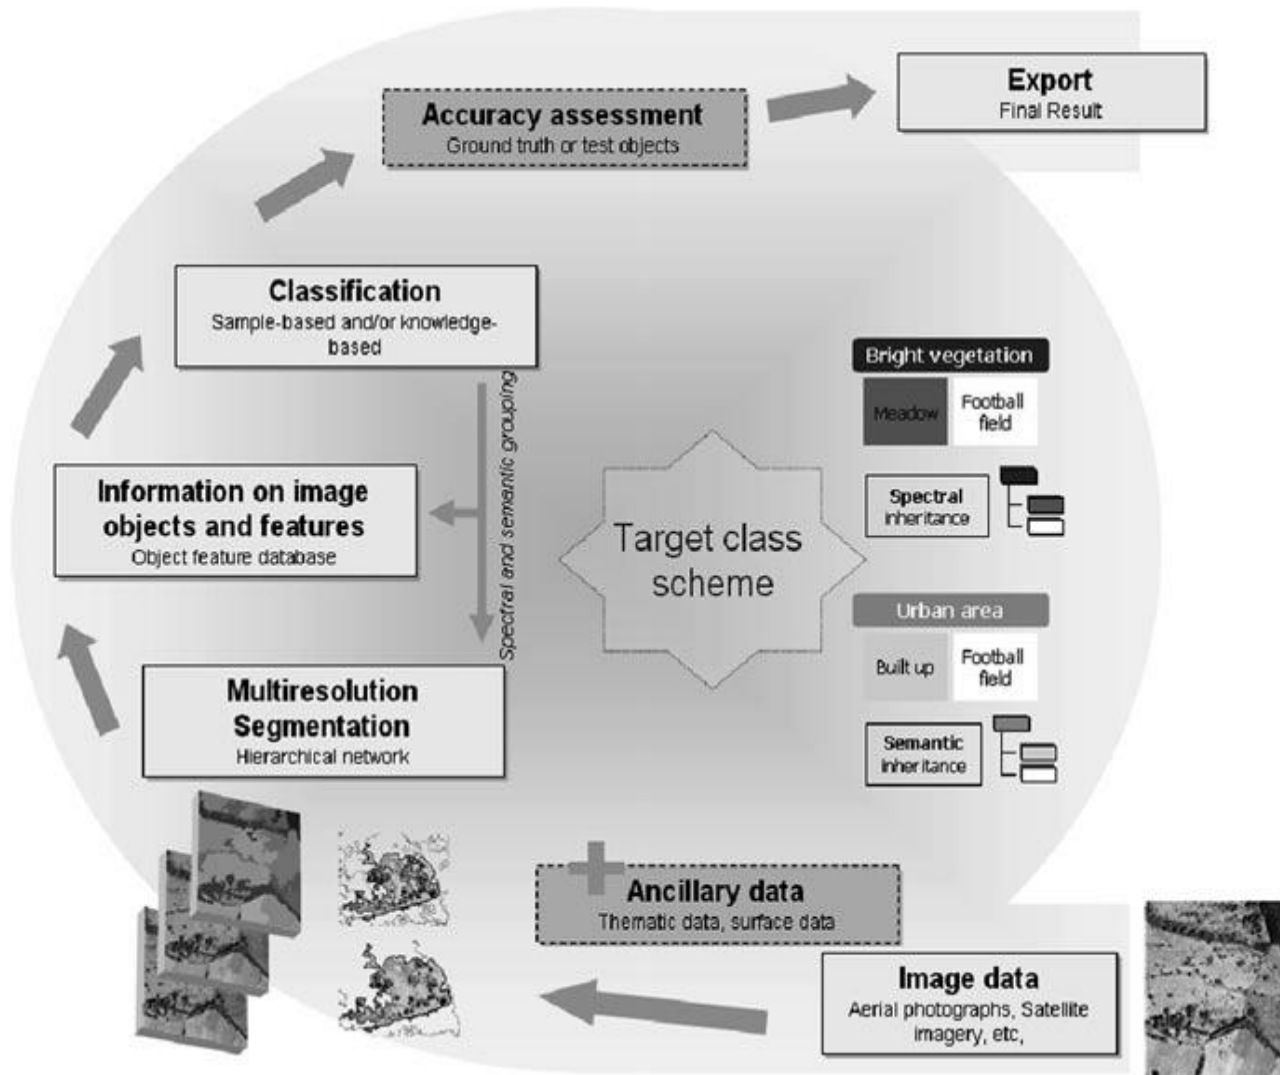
Accuracy assessment
Ground truth or test objects

Export
Final Result

Classification
Sample-based and/or knowledge-based

Spectral and semantic grouping

Information on image objects and features
Object feature database

Target class scheme

Bright vegetation

Meadow

Football field

Spectral inheritance

Urban area

Built up

Football field

Semantic inheritance

Multiresolution Segmentation
Hierarchical network

Ancillary data
Thematic data, surface data

Image data
Aerial photographs, Satellite imagery, etc,